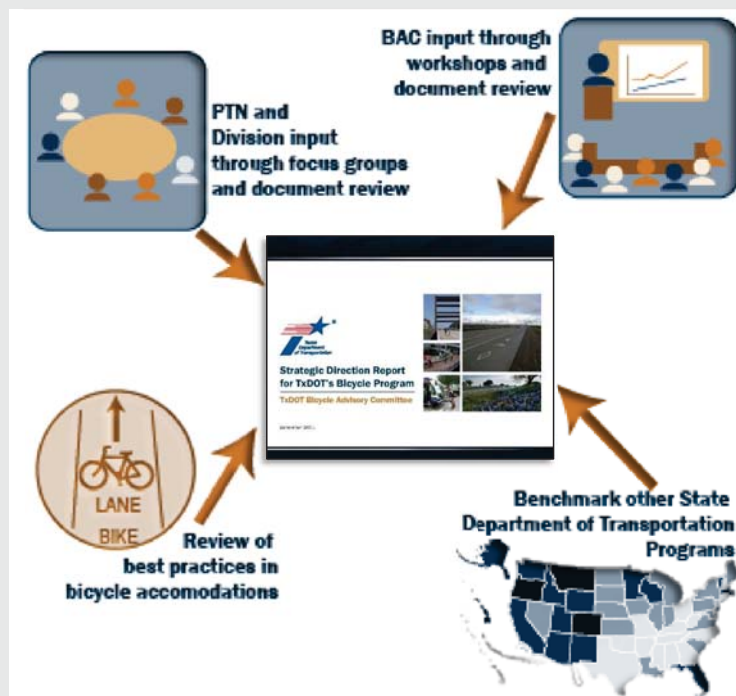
BAC input through workshops and document review

PTN and Division input through focus groups and document review

Texas Department of Transportation

Strategic Direction Report for TxDOT's Bicycle Program

TxDOT Bicycle Advisory Committee

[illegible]

LANE

BIKE

Review of best practices in bicycle accomodations

Benchmark other State Department of Transportation Programs